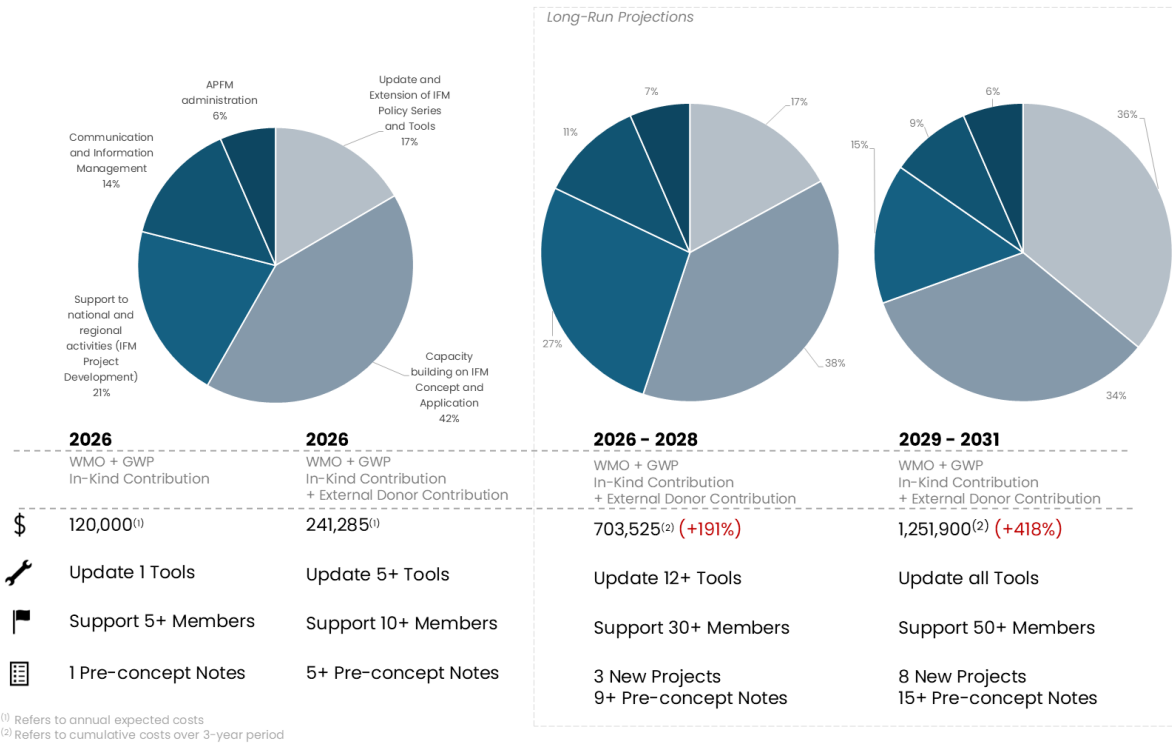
Long-Run Projections

APFM administration 6%

Update and Extension of IFM Policy Series and Tools 17%

Communication and Information Management 14%

Support to national and regional activities (IFM Project Development) 21%

Capacity building on IFM Concept and Application 42%

7%
17%
11%
27%
38%

6%
9%
36%
15%
34%

| | 2026 | 2026 | 2026 - 2028 | 2029 - 2031 |
|---|---|---|---|---|
| | WMO + GWP In-Kind Contribution | WMO + GWP In-Kind Contribution + External Donor Contribution | WMO + GWP In-Kind Contribution + External Donor Contribution | WMO + GWP In-Kind Contribution + External Donor Contribution |
| $ | 120,000$^{(1)}$ | 241,285$^{(1)}$ | 703,525$^{(2)}$ (+191%) | 1,251,900$^{(2)}$ (+418%) |
| | Update 1 Tools | Update 5+ Tools | Update 12+ Tools | Update all Tools |
| | Support 5+ Members | Support 10+ Members | Support 30+ Members | Support 50+ Members |
| | 1 Pre-concept Notes | 5+ Pre-concept Notes | 3 New Projects 9+ Pre-concept Notes | 8 New Projects 15+ Pre-concept Notes |

$^{(1)}$ Refers to annual expected costs
$^{(2)}$ Refers to cumulative costs over 3-year period